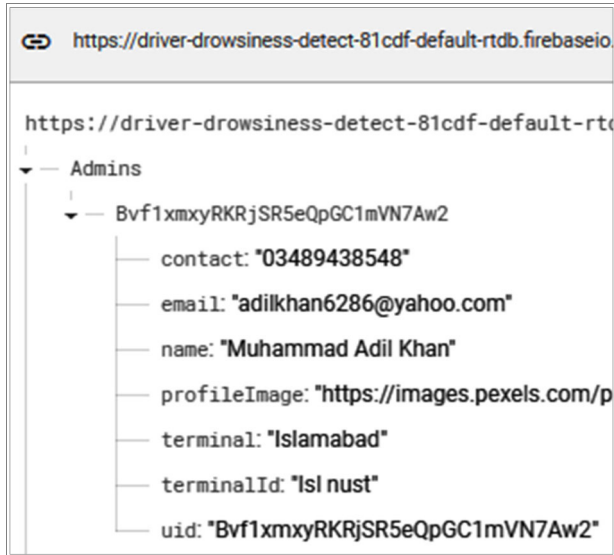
https://driver-drowsiness-detect-81cdf-default-rtdb.firebaseio.

https://driver-drowsiness-detect-81cdf-default-rt

Admins

Bvf1xmxyRKRjSR5eQpGC1mVN7Aw2

contact: "03489438548"

email: "adilkhan6286@yahoo.com"

name: "Muhammad Adil Khan"

profileImage: "https://images.pexels.com/p

terminal: "Islamabad"

terminalId: "Isl nust"

uid: "Bvf1xmxyRKRjSR5eQpGC1mVN7Aw2"